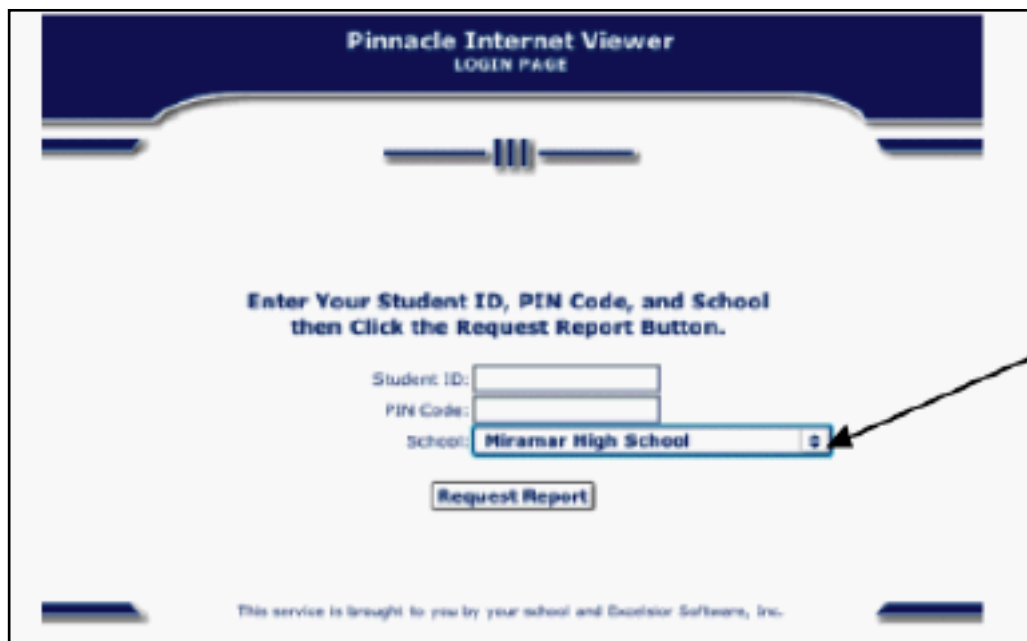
Pinnacle Internet Viewer
LOGIN PAGE

Enter Your Student ID, PIN Code, and School then Click the Request Report Button.

Student ID:
PIN Code:
School: Miramar High School

Request Report

This service is brought to you by your school and Excelsior Software, Inc.